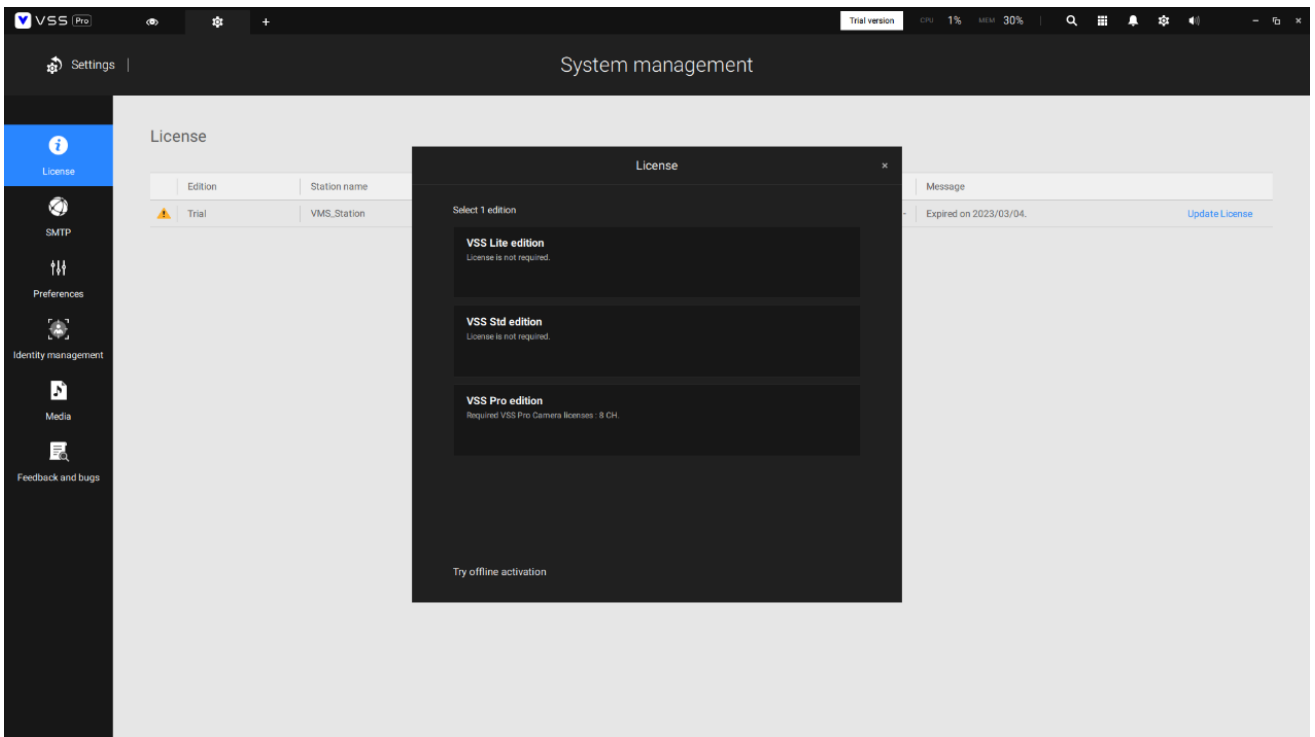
VSS Pro

Trial version CPU 1% MEM 30%

Settings |

System management

License

SMTP

Preferences

Identity management

Media

Feedback and bugs

License

| | Edition | Station name | Message | |
|---|---|---|---|---|
| | Trial | VMS_Station | Expired on 2023/03/04. | Update License |

License ×

Select 1 edition

VSS Lite edition
License is not required.

VSS Std edition
License is not required.

VSS Pro edition
Required VSS Pro Camera licenses : 8 CH.

Try offline activation